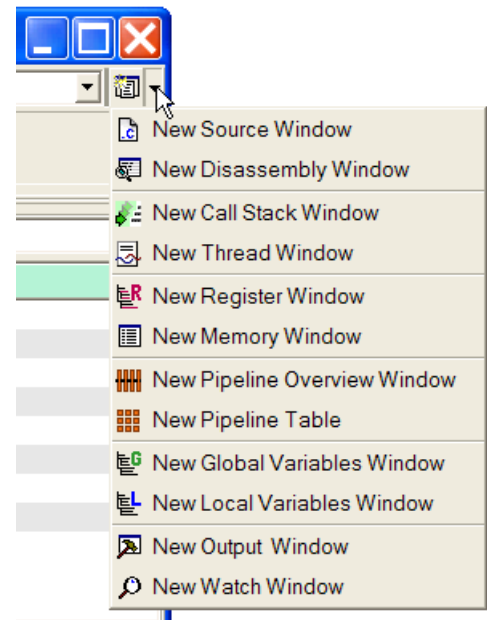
New Source Window
New Disassembly Window
New Call Stack Window
New Thread Window
New Register Window
New Memory Window
New Pipeline Overview Window
New Pipeline Table
New Global Variables Window
New Local Variables Window
New Output Window
New Watch Window